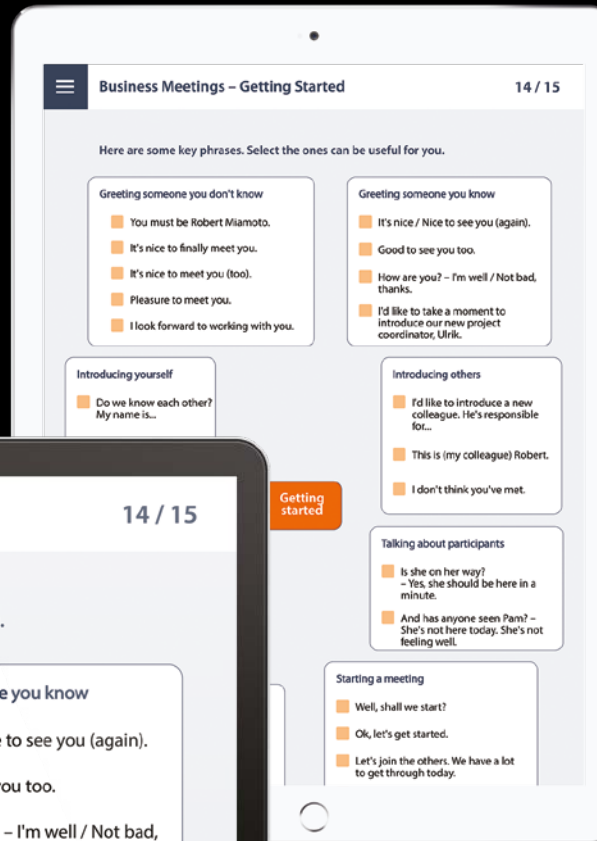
Business Meetings – Getting Started

14 / 15

Here are some key phrases. Select the ones can be useful for you.

Greeting someone you don't know

You must be Robert Miamoto.

It's nice to finally meet you.

It's nice to meet you (too).

Pleasure to meet you.

I look forward to working with you.

Greeting someone you know

It's nice / Nice to see you (again).

Good to see you too.

How are you? – I'm well / Not bad, thanks.

I'd like to take a moment to introduce our new project coordinator, Ulrik.

Introducing yourself

Do we know each other? My name is...

Introducing others

I'd like to introduce a new colleague. He's responsible for...

This is (my colleague) Robert.

I don't think you've met.

Getting started

Talking about participants

Is she on her way? – Yes, she should be here in a minute.

And has anyone seen Pam? – She's not here today. She's not feeling well.

Starting a meeting

Well, shall we start?

Ok, let's get started.

Let's join the others. We have a lot to get through today.

14 / 15

e you know

e to see you (again).

ou too.

– I'm well / Not bad,